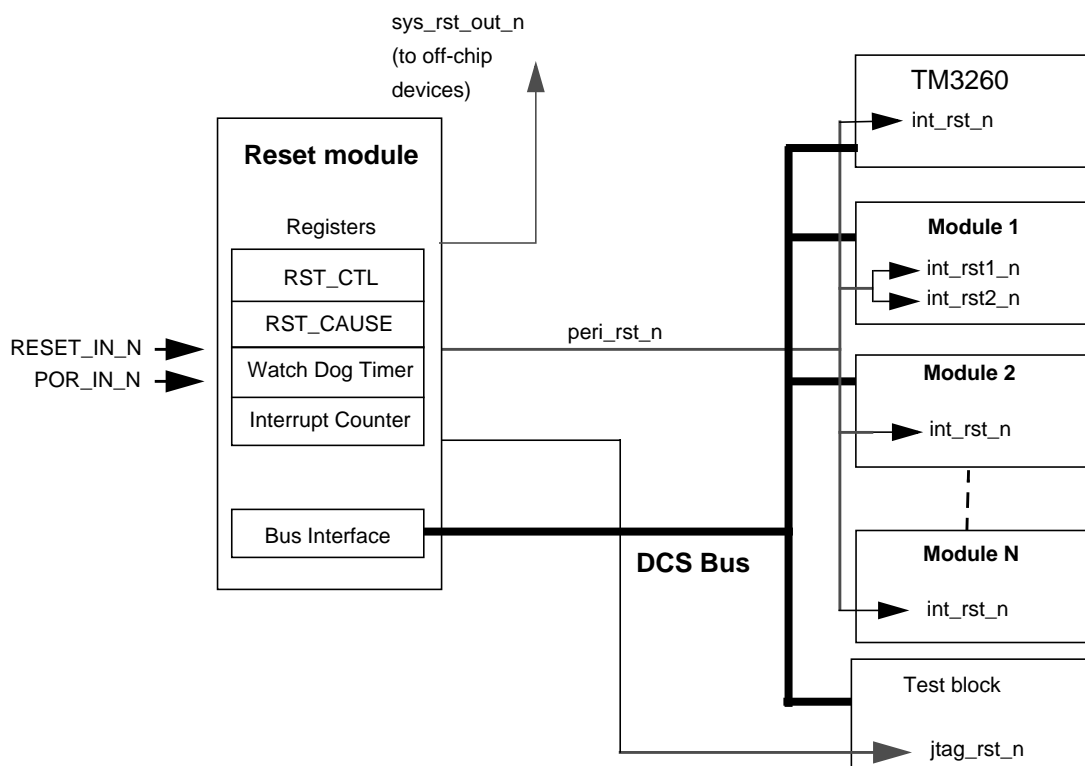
sys_rst_out_n
(to off-chip
devices)

Reset module

Registers

RST_CTL

RST_CAUSE

Watch Dog Timer

Interrupt Counter

Bus Interface

RESET_IN_N

POR_IN_N

peri_rst_n

DCS Bus

TM3260

int_rst_n

Module 1

int_rst1_n

int_rst2_n

Module 2

int_rst_n

Module N

int_rst_n

Test block

jtag_rst_n